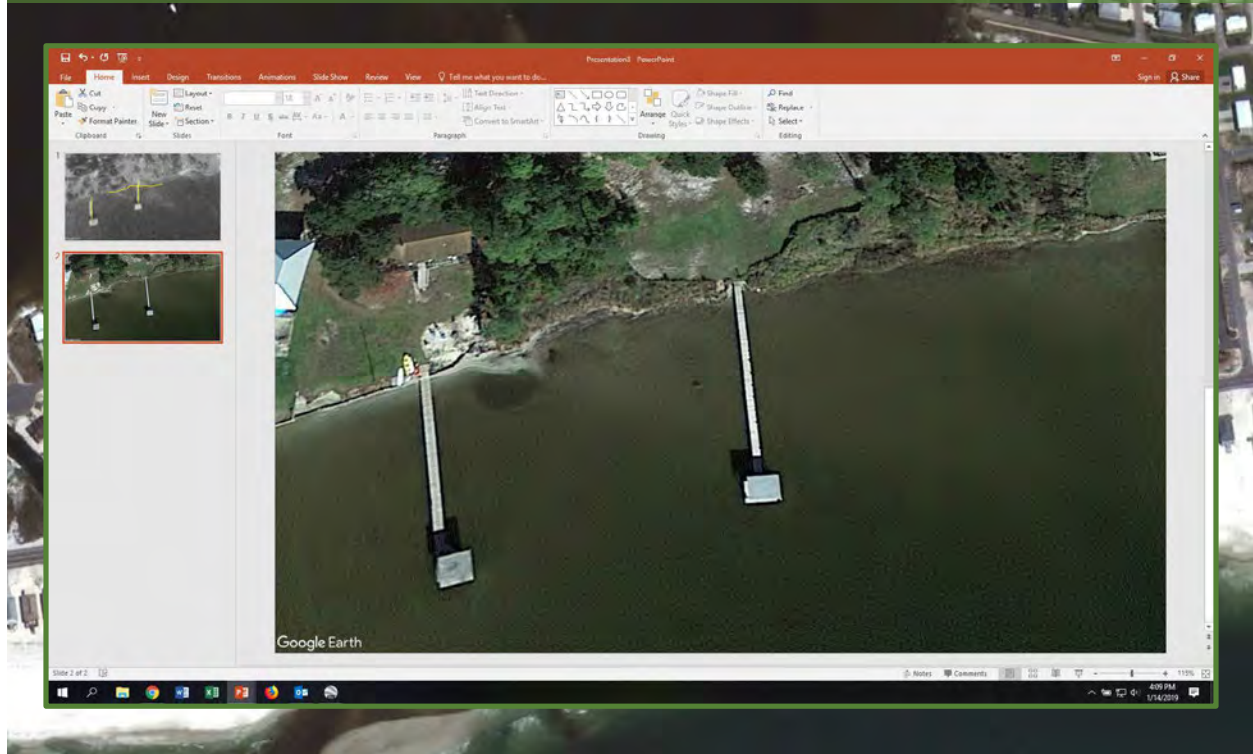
Presentation2 - PowerPoint

File Home Insert Design Transitions Animations Slide Show Review View Tell me what you want to do...

Sign in Share

Cut
Copy
Format Painter
Paste
Clipboard

New Slide
Layout
Reset
Section
Slides

Font

Text Direction
Align Text
Convert to SmartArt
Paragraph

Arrange
Quick Styles
Shape Fill
Shape Outline
Shape Effects
Drawing

Find
Replace
Select
Editing

1
2

Google Earth

Slide 2 of 2

Notes Comments 115%

4:09 PM
1/14/2019